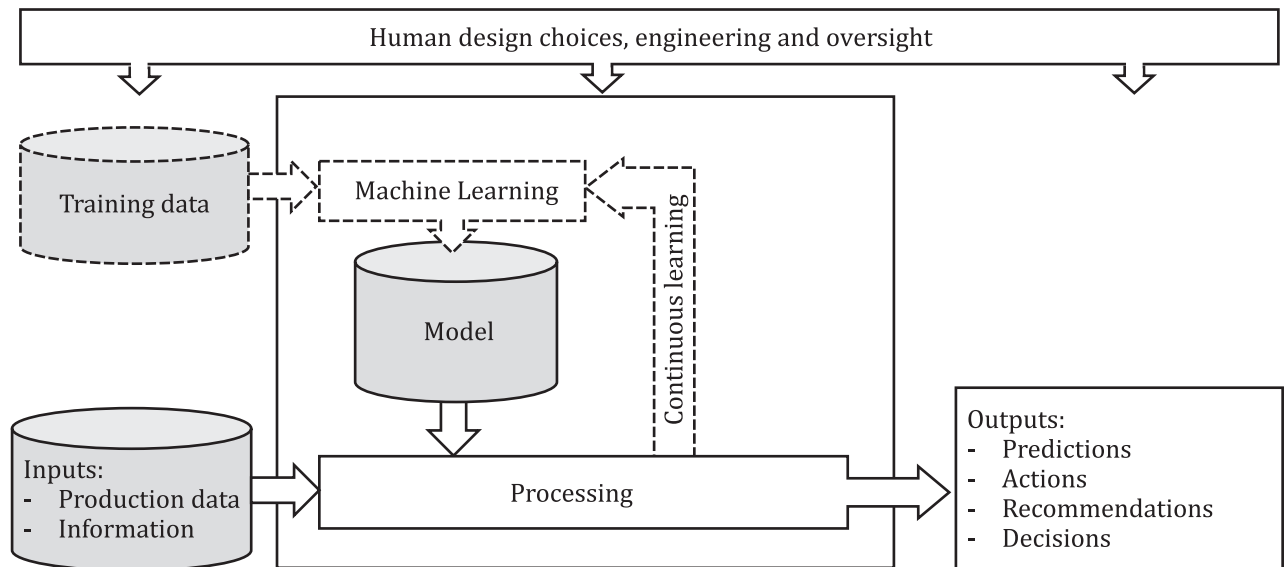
Human design choices, engineering and oversight

Training data

Machine Learning

Model

Continuous learning

Inputs:
- Production data
- Information

Processing

Outputs:
- Predictions
- Actions
- Recommendations
- Decisions